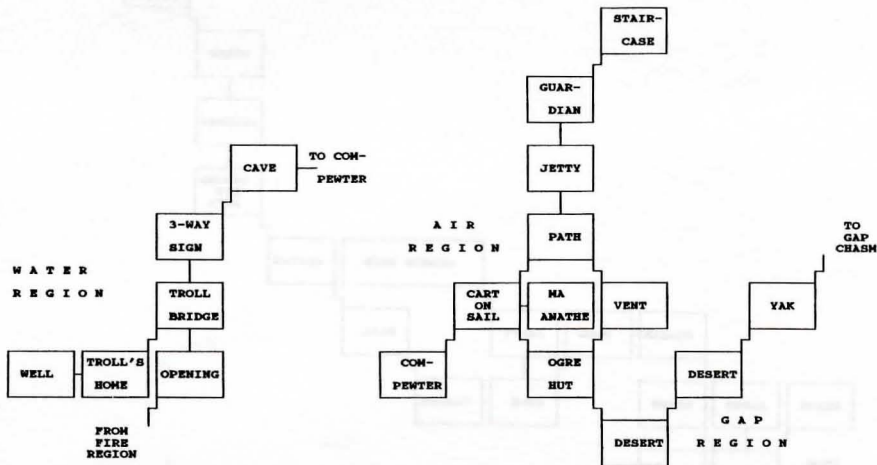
STAIR-CASE

GUAR-DIAN

JETTY

CAVE

TO COM-PEWTER

3-WAY SIGN

A I R
R E G I O N

PATH

TO GAP CHASM

W A T E R
R E G I O N

TROLL BRIDGE

CART ON SAIL

MA ANATHE

VENT

YAK

WELL

TROLL'S HOME

OPENING

COM-PEWTER

OGRE HUT

DESERT

FROM FIRE REGION

DESERT

G A P
R E G I O N